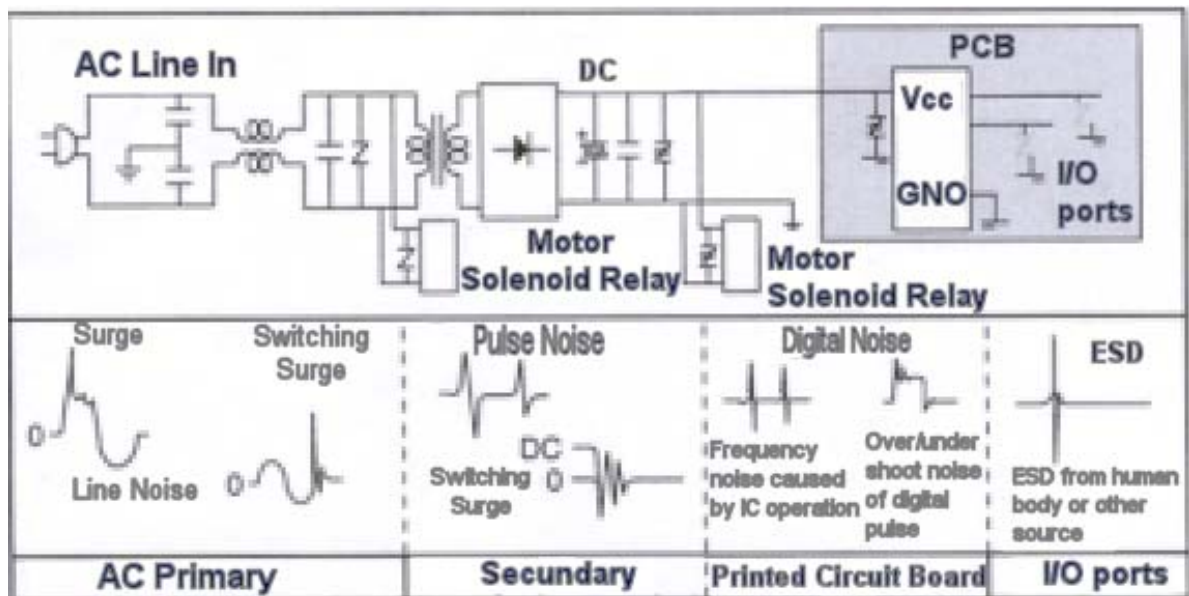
AC Line In

DC

PCB

Vcc

GNO

I/O ports

Motor Solenoid Relay

Motor Solenoid Relay

Surge

Switching Surge

0

Line Noise

0

Pulse Noise

DC

0

Switching Surge

Digital Noise

Frequency noise caused by IC operation

Over/under shoot noise of digital pulse

ESD

ESD from human body or other source

AC Primary

Secundary

Printed Circuit Board

I/O ports